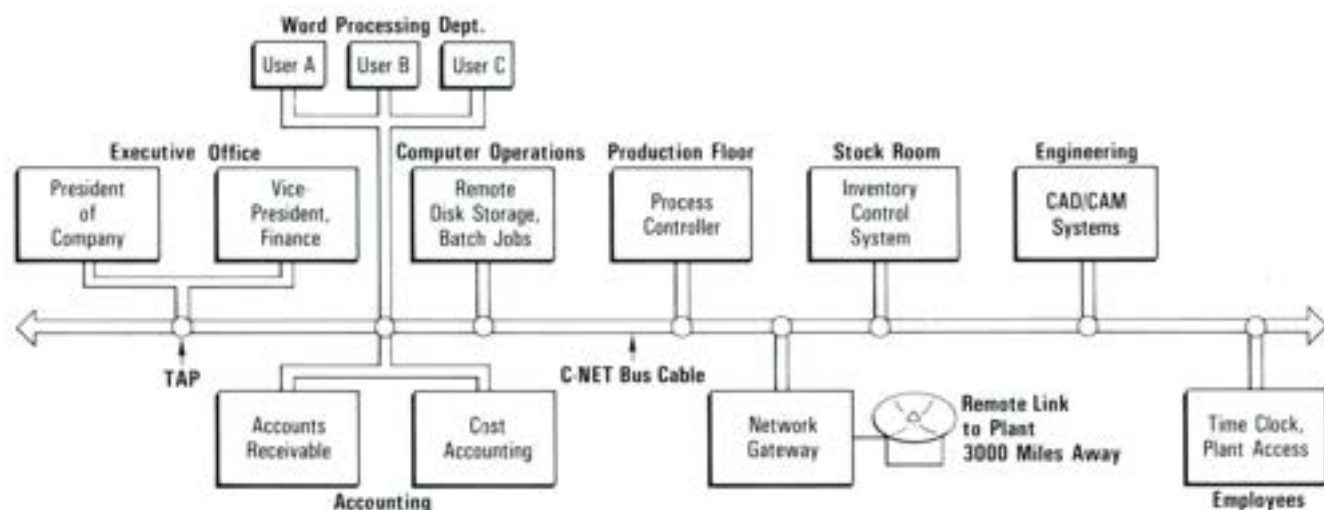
Word Processing Dept.

User A

User B

User C

Executive Office

President of Company

Vice-President, Finance

Computer Operations

Remote Disk Storage, Batch Jobs

Production Floor

Process Controller

Stock Room

Inventory Control System

Engineering

CAD/CAM Systems

TAP

C-NET Bus Cable

Accounts Receivable

Cost Accounting

Accounting

Network Gateway

Remote Link to Plant 3000 Miles Away

Time Clock, Plant Access

Employees